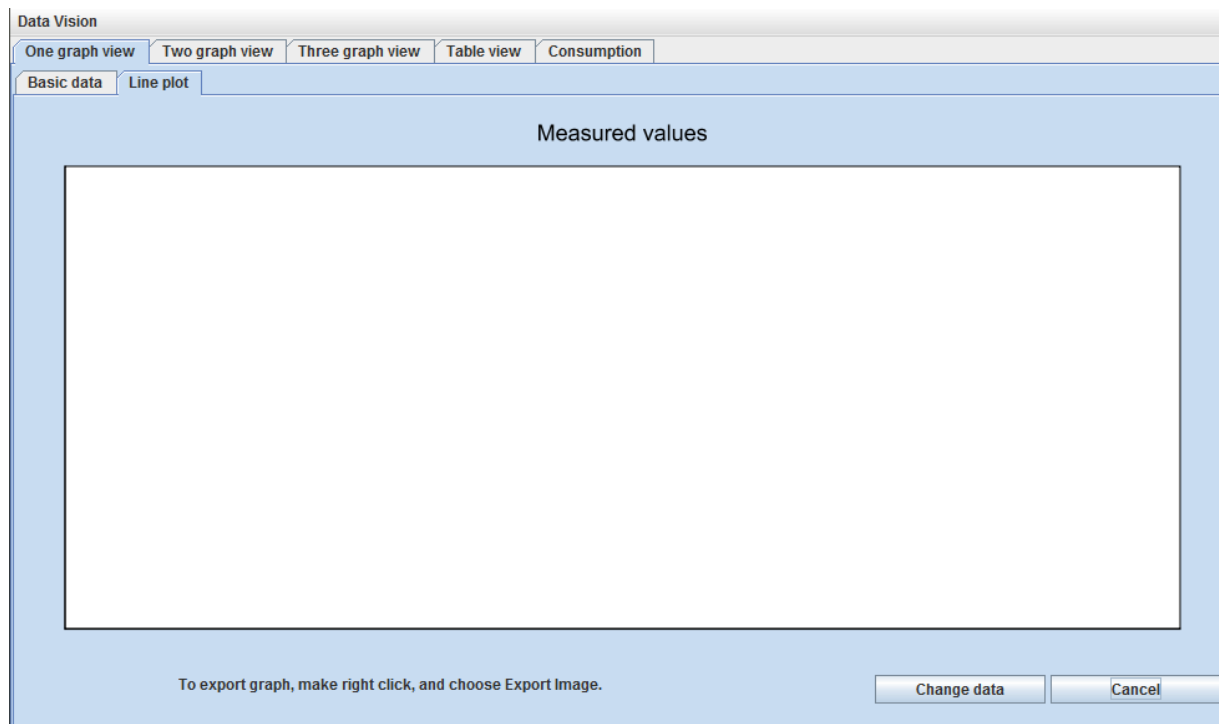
Data Vision

One graph view | Two graph view | Three graph view | Table view | Consumption

Basic data | Line plot

Measured values

To export graph, make right click, and choose Export Image.

Change data

Cancel